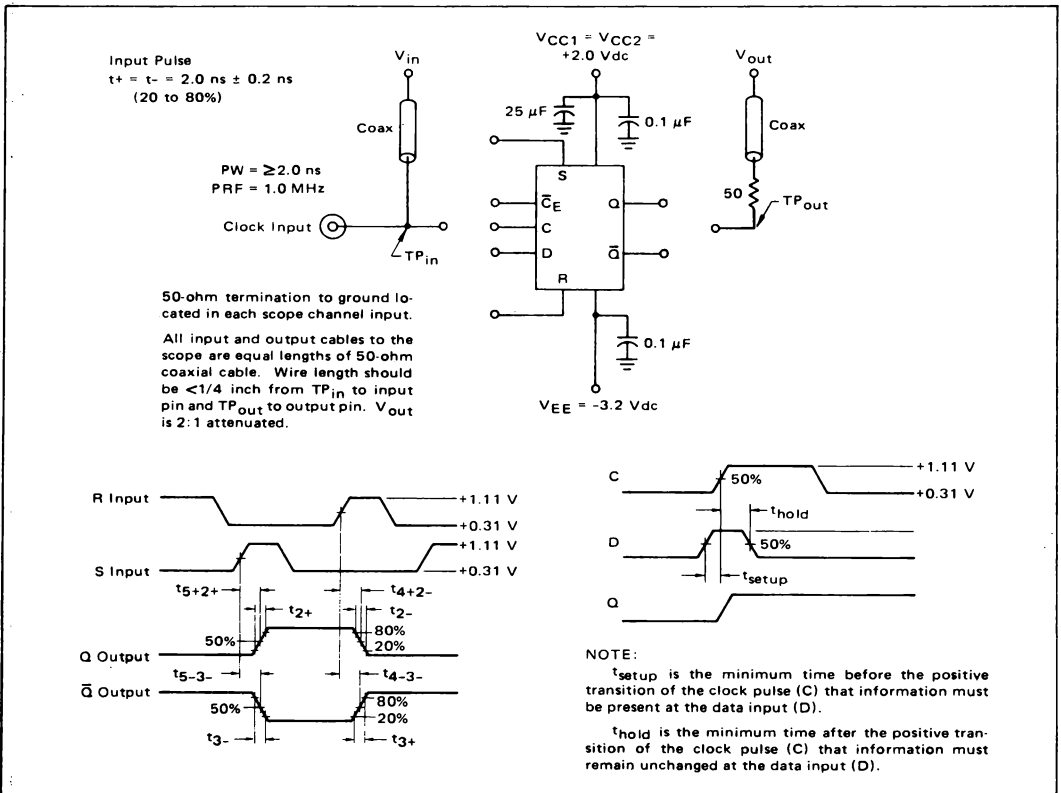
Input Pulse
t+ = t- = 2.0 ns ± 0.2 ns
(20 to 80%)

$V_{in}$

Coax

PW = ≥2.0 ns
PRF = 1.0 MHz

Clock Input

$TP_{in}$

$V_{CC1} = V_{CC2} =$ +2.0 Vdc

25 μF

0.1 μF

S

$\bar{C}_E$

C

D

R

Q

$\bar{Q}$

0.1 μF

$V_{EE}$ = -3.2 Vdc

$V_{out}$

Coax

50

$TP_{out}$

50-ohm termination to ground located in each scope channel input.

All input and output cables to the scope are equal lengths of 50-ohm coaxial cable. Wire length should be <1/4 inch from $TP_{in}$ to input pin and $TP_{out}$ to output pin. $V_{out}$ is 2:1 attenuated.

R Input

+1.11 V

+0.31 V

S Input

+1.11 V

+0.31 V

$t_{5+2+}$

$t_{2+}$

$t_{4+2-}$

$t_{2-}$

50%

80%

20%

Q Output

$t_{5-3-}$

$t_{4-3-}$

$\bar{Q}$ Output

50%

80%

20%

$t_{3-}$

$t_{3+}$

C

50%

+1.11 V

+0.31 V

$t_{hold}$

D

50%

$t_{setup}$

Q

NOTE:

$t_{setup}$ is the minimum time before the positive transition of the clock pulse (C) that information must be present at the data input (D).

$t_{hold}$ is the minimum time after the positive transition of the clock pulse (C) that information must remain unchanged at the data input (D).